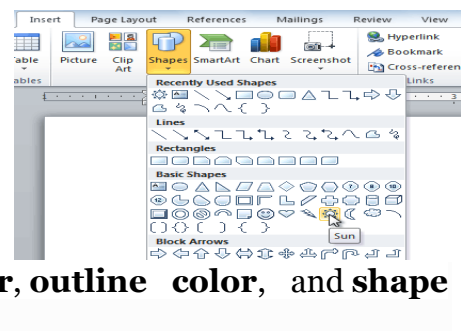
Insert Page Layout References Mailings Review View

Table Picture Clip Art Shapes SmartArt Chart Screenshot

Hyperlink Bookmark Cross-referen

ables Links

Recently Used Shapes

Lines

Rectangles

Basic Shapes

Sun

Block Arrows

r, outline color, and shape